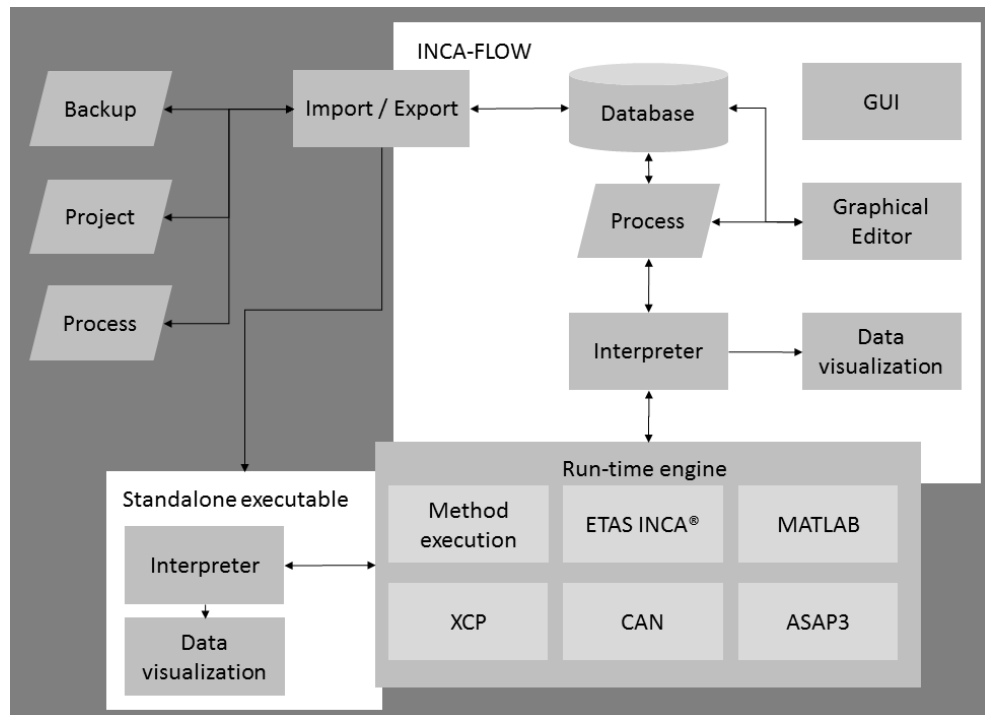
INCA-FLOW

Backup

Import / Export

Database

GUI

Project

Process

Graphical Editor

Process

Interpreter

Data visualization

Run-time engine

Standalone executable

Method execution

ETAS INCA®

MATLAB

Interpreter

XCP

CAN

ASAP3

Data visualization